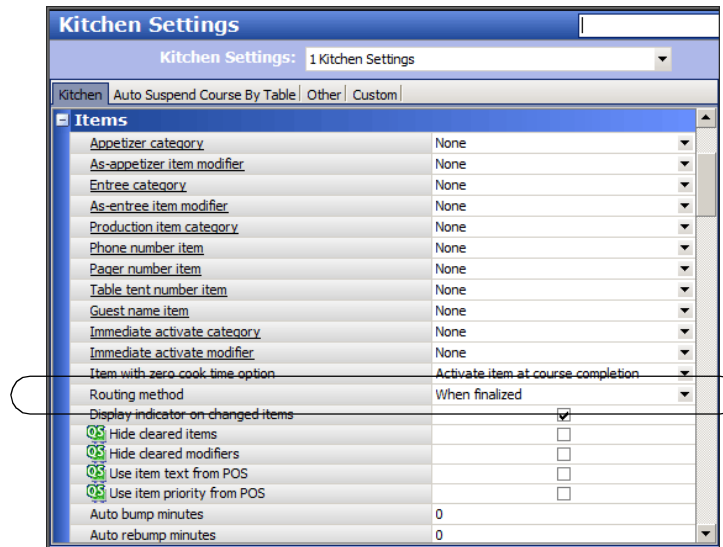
Kitchen Settings

Kitchen Settings: 1 Kitchen Settings

Kitchen | Auto Suspend Course By Table | Other | Custom

Items

| | |
|---|---|
| Appetizer category | None |
| As-appetizer item modifier | None |
| Entree category | None |
| As-entree item modifier | None |
| Production item category | None |
| Phone number item | None |
| Pager number item | None |
| Table tent number item | None |
| Guest name item | None |
| Immediate activate category | None |
| Immediate activate modifier | None |
| Item with zero cook time option | Activate item at course completion |
| Routing method | When finalized |
| Display indicator on changed items | ☑ |
| QS Hide cleared items | ☐ |
| QS Hide cleared modifiers | ☐ |
| QS Use item text from POS | ☐ |
| QS Use item priority from POS | ☐ |
| Auto bump minutes | 0 |
| Auto rebump minutes | 0 |